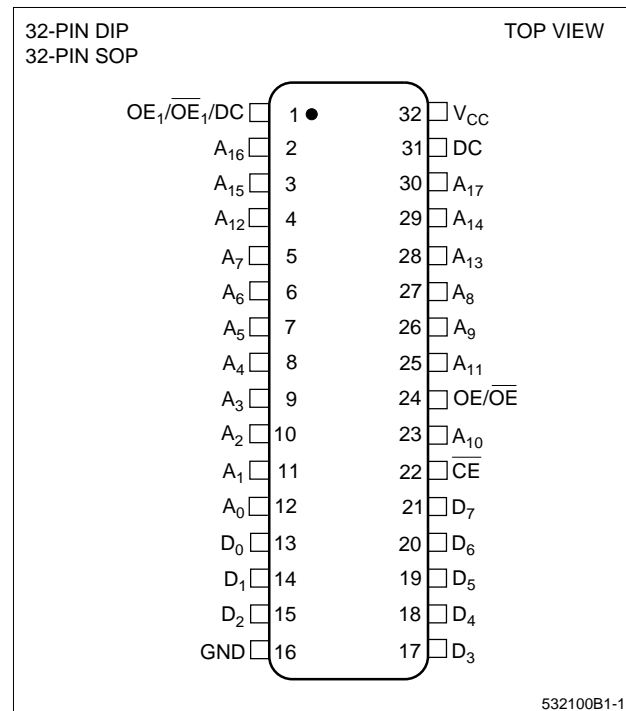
32-PIN DIP
32-PIN SOP

TOP VIEW

$OE_1/\overline{OE}_1/DC$ 1
$A_{16}$ 2
$A_{15}$ 3
$A_{12}$ 4
$A_7$ 5
$A_6$ 6
$A_5$ 7
$A_4$ 8
$A_3$ 9
$A_2$ 10
$A_1$ 11
$A_0$ 12
$D_0$ 13
$D_1$ 14
$D_2$ 15
GND 16

32 $V_{CC}$
31 DC
30 $A_{17}$
29 $A_{14}$
28 $A_{13}$
27 $A_8$
26 $A_9$
25 $A_{11}$
24 $OE/\overline{OE}$
23 $A_{10}$
22 $\overline{CE}$
21 $D_7$
20 $D_6$
19 $D_5$
18 $D_4$
17 $D_3$

532100B1-1